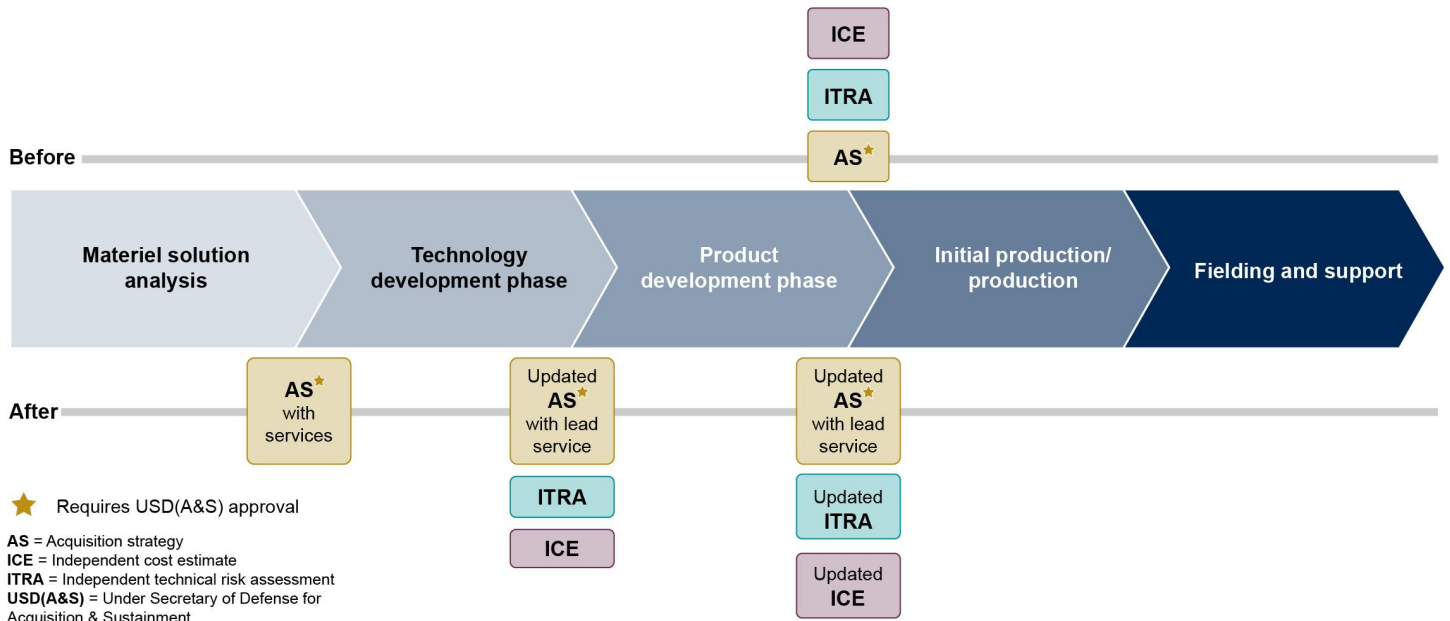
ICE

ITRA

Before

AS★

Materiel solution analysis

Technology development phase

Product development phase

Initial production/ production

Fielding and support

AS★ with services

Updated AS★ with lead service

Updated AS★ with lead service

After

ITRA

ICE

Updated ITRA

Updated ICE

★ Requires USD(A&S) approval

AS = Acquisition strategy
ICE = Independent cost estimate
ITRA = Independent technical risk assessment
USD(A&S) = Under Secretary of Defense for Acquisition & Sustainment